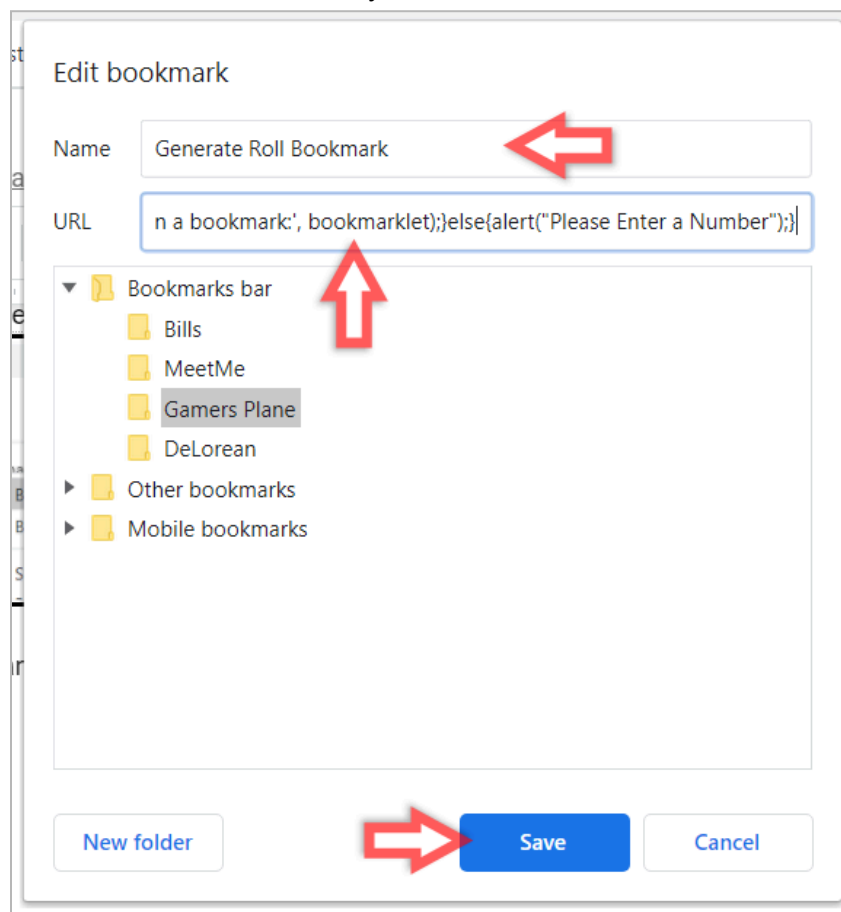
Edit bookmark

Name Generate Roll Bookmark

URL n a bookmark:', bookmarklet);}else{alert("Please Enter a Number");}

Bookmarks bar
Bills
MeetMe
Gamers Plane
DeLorean
Other bookmarks
Mobile bookmarks

New folder
Save
Cancel